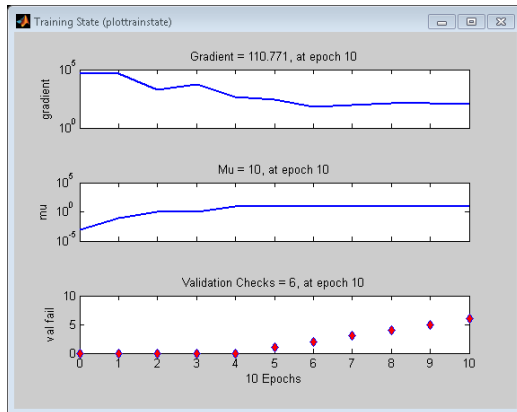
Training State (plottrainstate)

Gradient = 110.771, at epoch 10

$10^5$

gradient

$10^0$

Mu = 10, at epoch 10

$10^5$

mu

$10^0$

$10^{-5}$

Validation Checks = 6, at epoch 10

10

val fail

5

0

0 1 2 3 4 5 6 7 8 9 10

10 Epochs